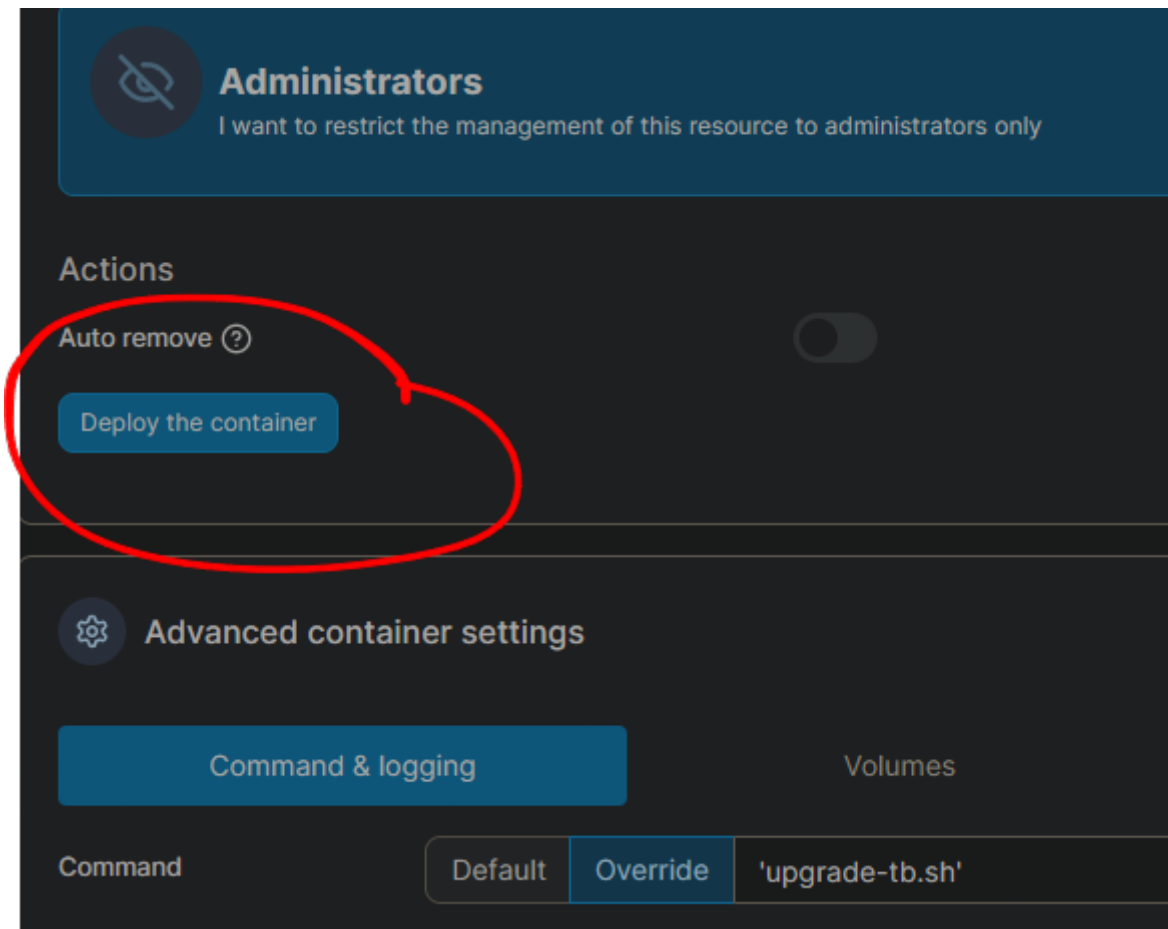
Administrators
I want to restrict the management of this resource to administrators only

Actions

Auto remove ?

Deploy the container

Advanced container settings

Command & logging

Volumes

Command

Default

Override

'upgrade-tb.sh'